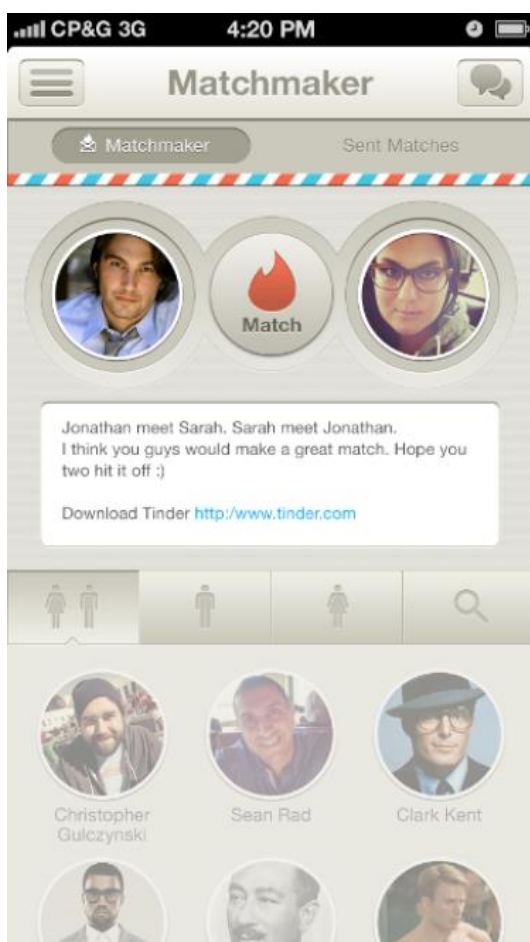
CP&G 3G 4:20 PM

Matchmaker

Matchmaker Sent Matches

Match

Jonathan meet Sarah. Sarah meet Jonathan. I think you guys would make a great match. Hope you two hit it off :)

Download Tinder http:/www.tinder.com

Christopher Gulczynski

Sean Rad

Clark Kent